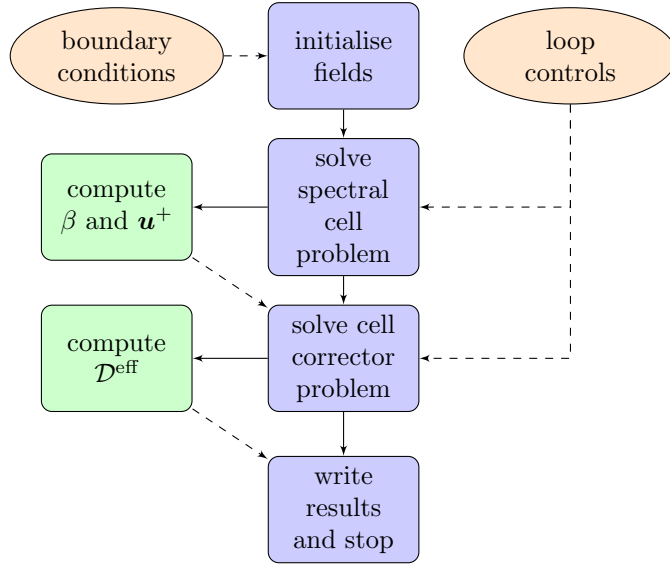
boundary conditions

initialise fields

loop controls

compute $\beta$ and $\boldsymbol{u}^+$

solve spectral cell problem

compute $\mathcal{D}^{\text{eff}}$

solve cell corrector problem

write results and stop